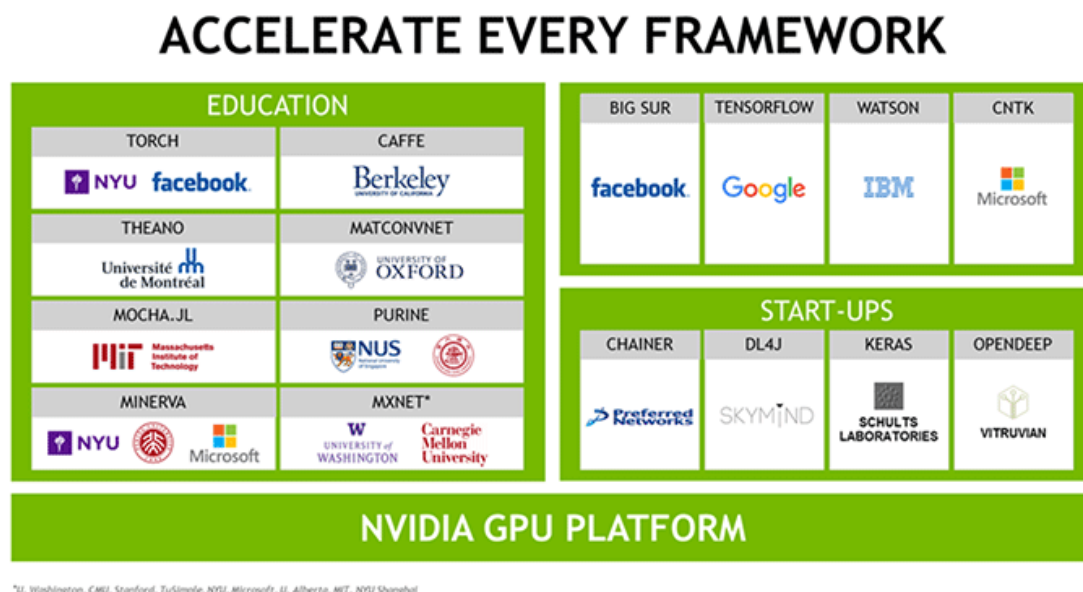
ACCELERATE EVERY FRAMEWORK

EDUCATION

TORCH
NYU facebook.

CAFFE
Berkeley
UNIVERSITY OF CALIFORNIA

THEANO
Université de Montréal

MATCONVNET
UNIVERSITY OF OXFORD

MOCHA.JL
MIT Massachusetts Institute of Technology

PURINE
NUS National University of Singapore

MINERVA
NYU Microsoft

MXNET*
W UNIVERSITY of WASHINGTON
Carnegie Mellon University

BIG SUR
facebook.

TENSORFLOW
Google

WATSON
IBM

CNTK
Microsoft

START-UPS

CHAINER
Preferred Networks

DL4J
SKYMIND

KERAS
SCHULTS LABORATORIES

OPENDEEP
VITRUVIAN

NVIDIA GPU PLATFORM

*U. Washington, CMU, Stanford, TuSimple, NYU, Microsoft, U. Alberta, MIT, NYU Shanghai